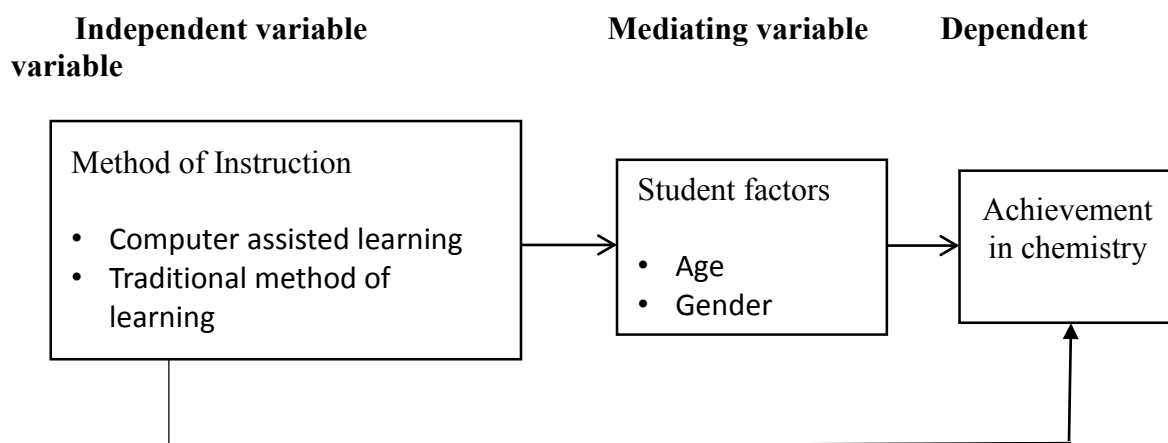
**Independent variable** **Mediating variable** **Dependent variable**

Method of Instruction

- Computer assisted learning
- Traditional method of learning

Student factors

- Age
- Gender

Achievement in chemistry